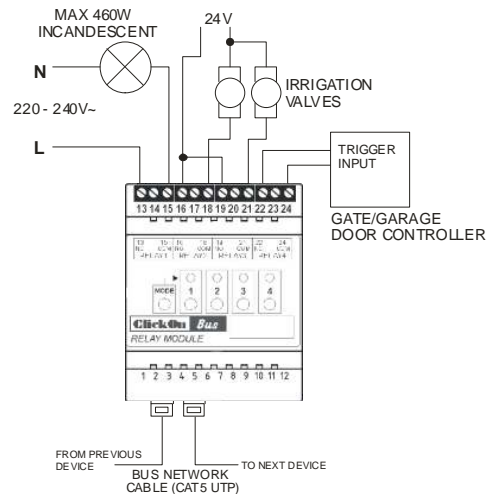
MAX 460W INCANDESCENT

24 V

N

220 - 240V~

IRRIGATION VALVES

L

TRIGGER INPUT

13 14 15 16 17 18 19 20 21 22 23 24

GATE/GARAGE DOOR CONTROLLER

MODE

1

2

3

4

ClickOn Bus

RELAY MODULE

1 2 3 4 5 6 7 8 9 10 11 12

FROM PREVIOUS DEVICE

TO NEXT DEVICE

BUS NETWORK CABLE (CAT5 UTP)